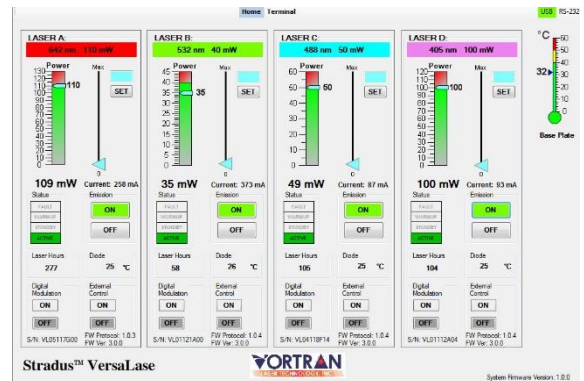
Home Terminal

USB RS-232

LASER A:
642 nm 110 mW
Power
130
120
110
100
90
80
70
60
50
40
30
20
10
0
110
Max
SET
0
109 mW
Current: 258 mA
Status
FAULT
WARMUP
STANDBY
ACTIVE
Emission
ON
OFF
Laser Hours
277
Diode
25 °C
Digital Modulation
ON
OFF
External Control
ON
OFF
S/N: VL05117G00
FW Protocol: 1.0.3
FW Ver: 3.0.0

LASER B:
532 nm 40 mW
Power
45
40
35
30
25
20
15
10
5
0
35
Max
SET
0
35 mW
Current: 373 mA
Status
FAULT
WARMUP
STANDBY
ACTIVE
Emission
ON
OFF
Laser Hours
58
Diode
26 °C
Digital Modulation
ON
OFF
External Control
ON
OFF
S/N: VL01121A00
FW Protocol: 1.0.4
FW Ver: 3.0.0

LASER C:
488 nm 50 mW
Power
60
50
40
30
20
10
0
50
Max
SET
0
49 mW
Current: 87 mA
Status
FAULT
WARMUP
STANDBY
ACTIVE
Emission
ON
OFF
Laser Hours
105
Diode
25 °C
Digital Modulation
ON
OFF
External Control
ON
OFF
S/N: VL04118F14
FW Protocol: 1.0.4
FW Ver: 3.0.0

LASER D:
405 nm 100 mW
Power
120
110
100
90
80
70
60
50
40
30
20
10
0
100
Max
SET
0
100 mW
Current: 83 mA
Status
FAULT
WARMUP
STANDBY
ACTIVE
Emission
ON
OFF
Laser Hours
104
Diode
25 °C
Digital Modulation
ON
OFF
External Control
ON
OFF
S/N: VL01112A04
FW Protocol: 1.0.4
FW Ver: 3.0.0

°C
32
Base Plate

Stradus™ VersaLase

VORTRAN LASER TECHNOLOGY, INC.

System Firmware Version: 1.0.0